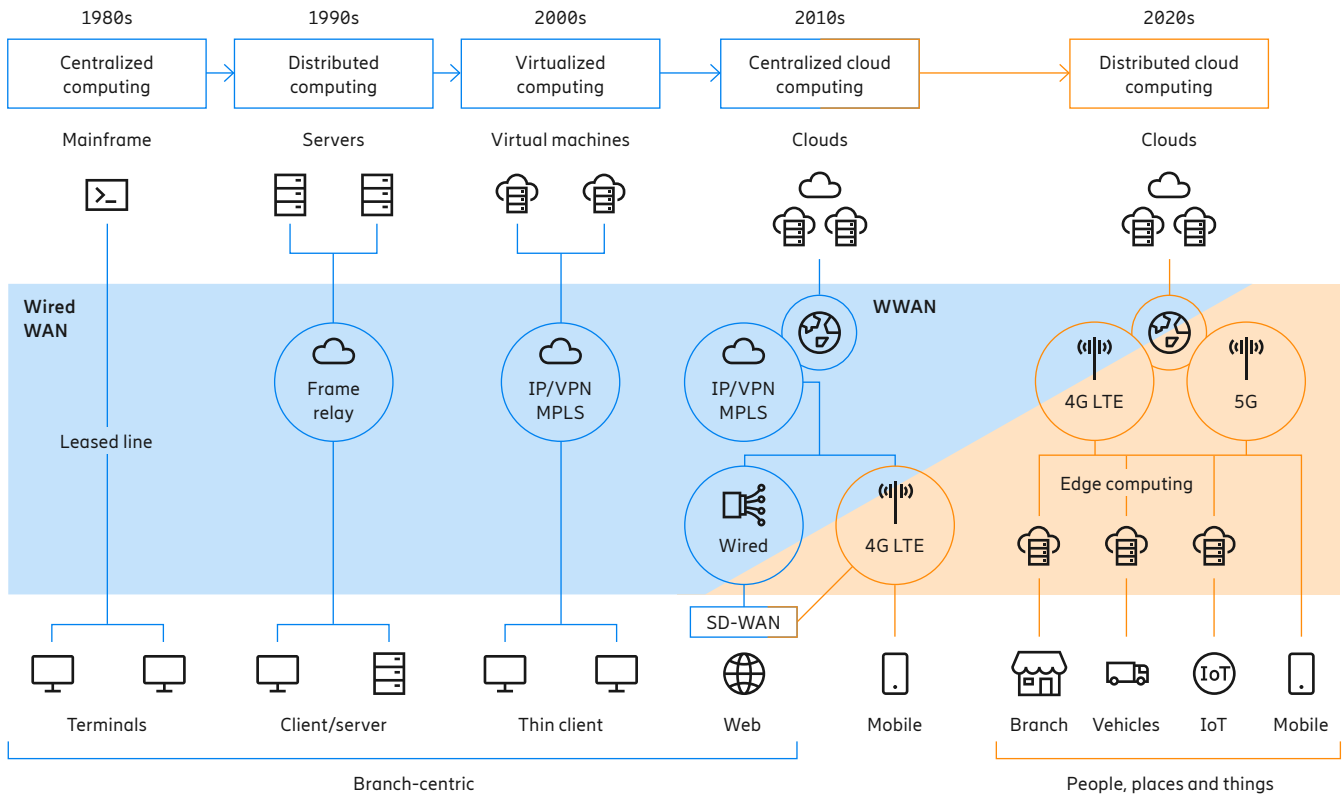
1980s

1990s

2000s

2010s

2020s

Centralized computing

Distributed computing

Virtualized computing

Centralized cloud computing

Distributed cloud computing

Mainframe

Servers

Virtual machines

Clouds

Clouds

Wired WAN

WWAN

Frame relay

IP/VPN MPLS

IP/VPN MPLS

4G LTE

5G

Leased line

Edge computing

Wired

4G LTE

SD-WAN

Terminals

Client/server

Thin client

Web

Mobile

Branch

Vehicles

IoT

IoT

Mobile

Branch-centric

People, places and things